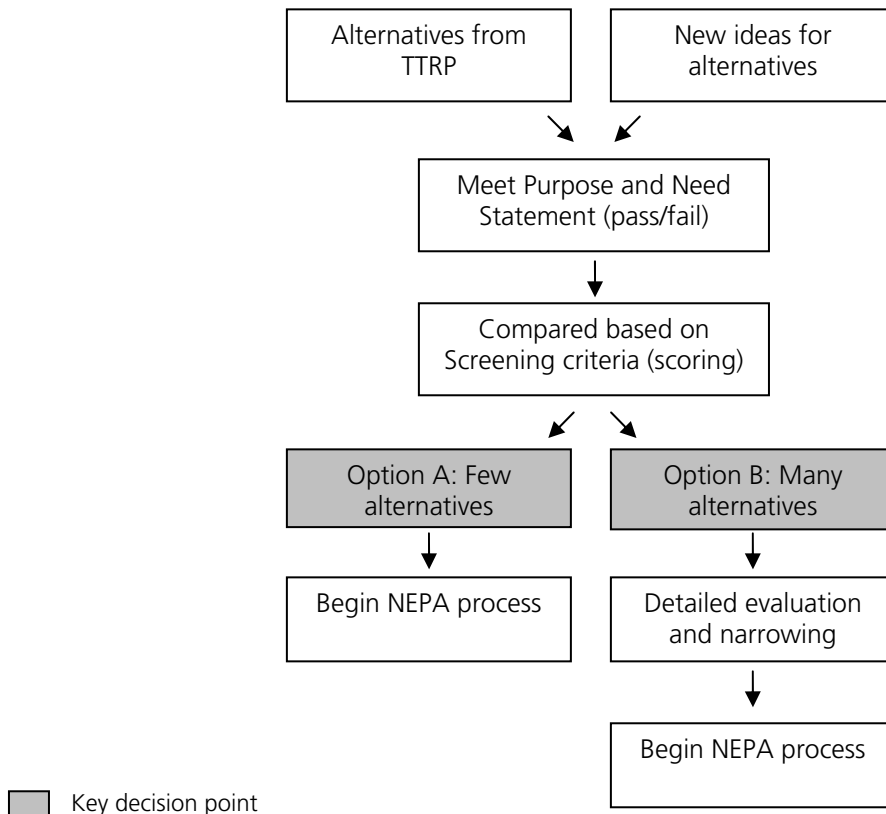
Alternatives from TTRP

New ideas for alternatives

Meet Purpose and Need Statement (pass/fail)

Compared based on Screening criteria (scoring)

Option A: Few alternatives

Option B: Many alternatives

Begin NEPA process

Detailed evaluation and narrowing

Begin NEPA process

Key decision point